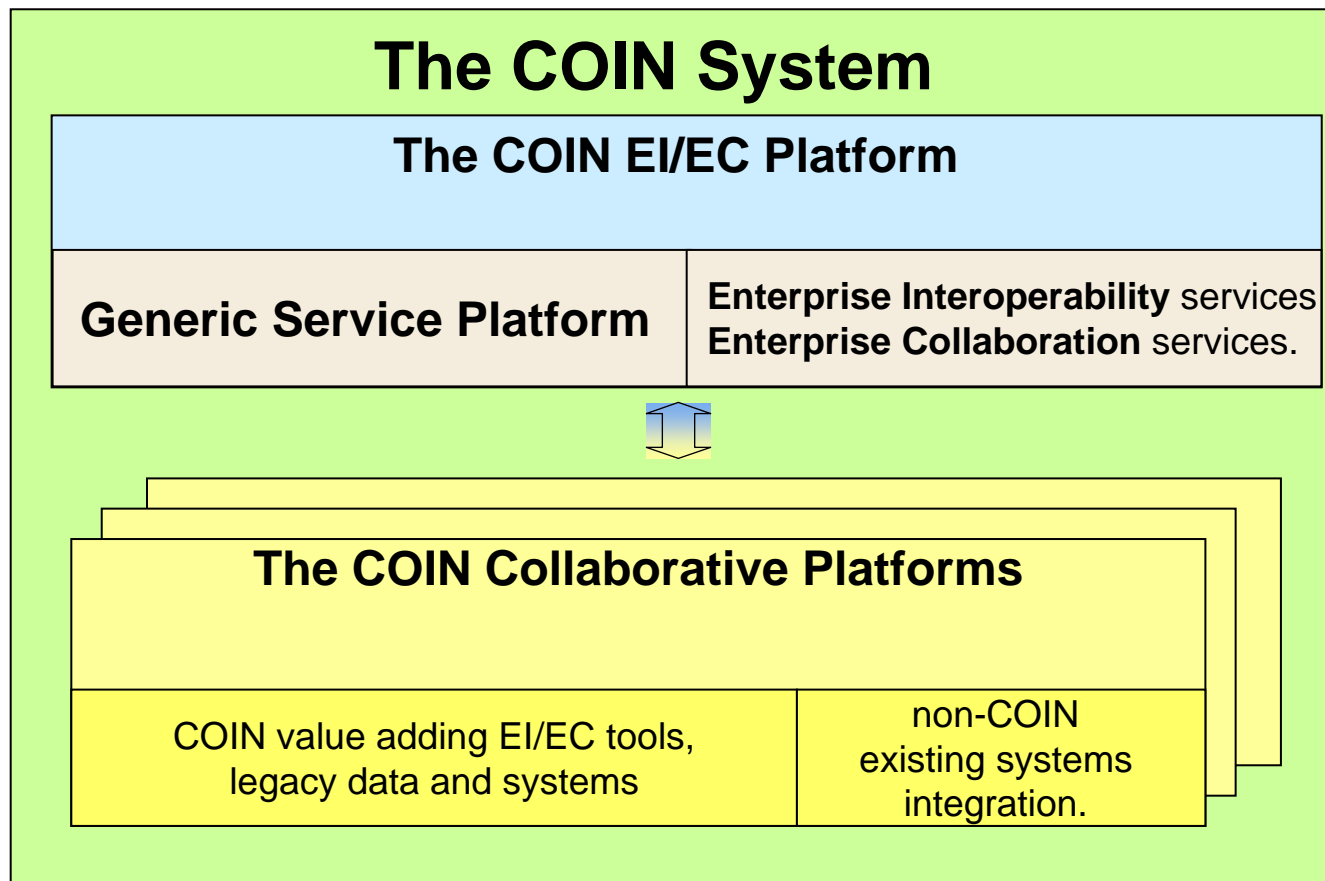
The COIN System

The COIN EI/EC Platform

Generic Service Platform

Enterprise Interoperability services
Enterprise Collaboration services.

The COIN Collaborative Platforms

COIN value adding EI/EC tools, legacy data and systems

non-COIN existing systems integration.